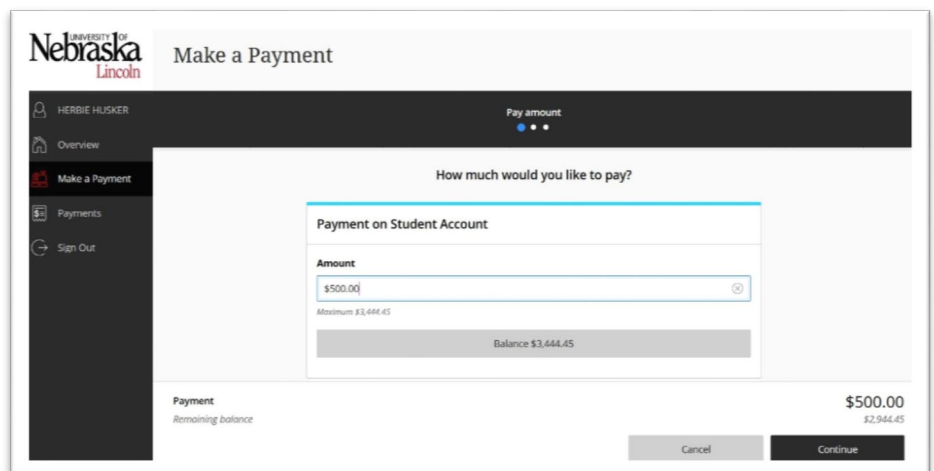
UNIVERSITY OF Nebraska Lincoln

Make a Payment

HERBIE HUSKER

Overview

Make a Payment

Payments

Sign Out

Pay amount

How much would you like to pay?

Payment on Student Account

Amount

$500.00

Maximum $3,444.45

Balance $3,444.45

Payment

Remaining balance

$500.00

$2,944.45

Cancel

Continue